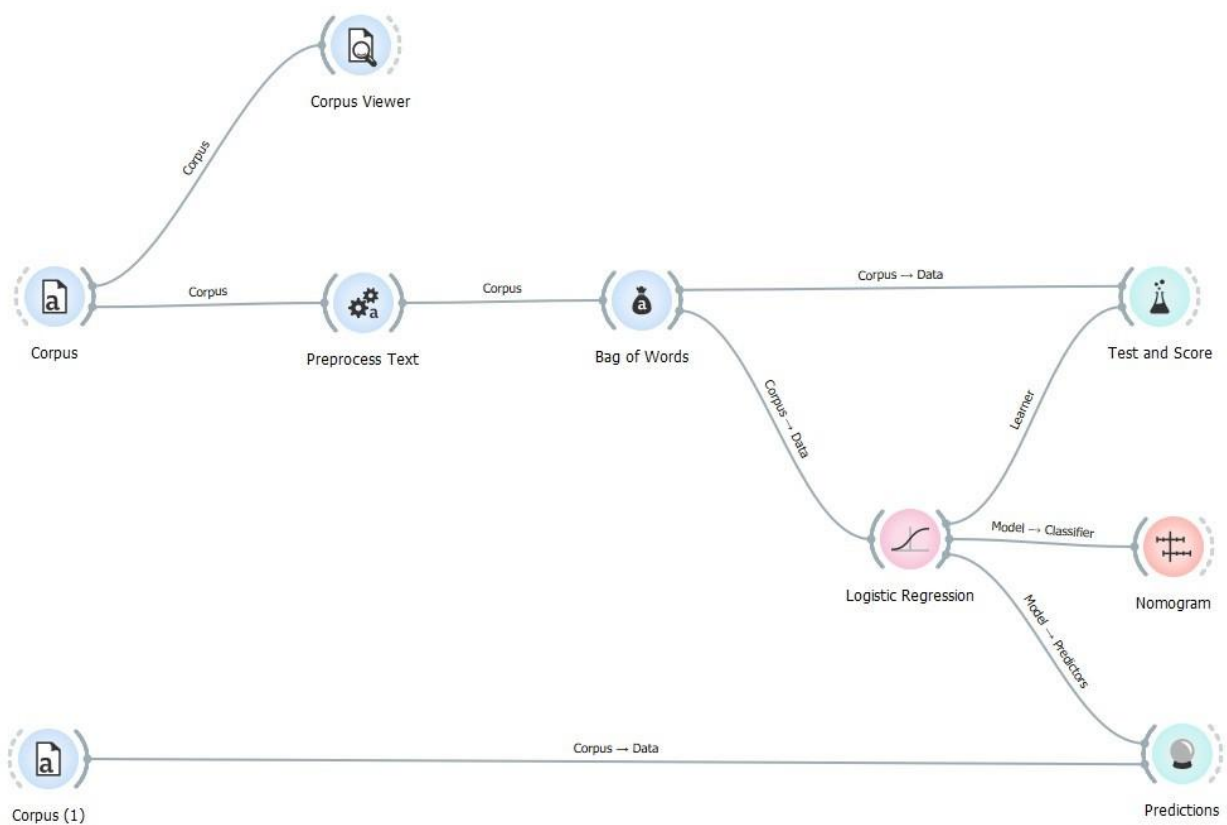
Corpus Viewer

Corpus

Corpus

Corpus

Corpus

Preprocess Text

Bag of Words

Corpus → Data

Test and Score

Corpus → Data

Learner

Model → Classifier

Logistic Regression

Nomogram

Model → Predictors

Corpus → Data

Corpus (1)

Predictions